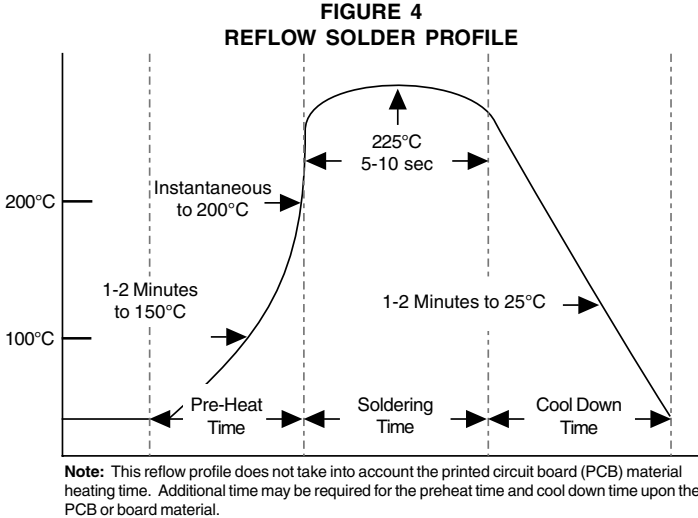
FIGURE 4
REFLOW SOLDER PROFILE

225°C
5-10 sec

200°C

Instantaneous
to 200°C

1-2 Minutes
to 150°C

1-2 Minutes to 25°C

100°C

Pre-Heat
Time

Soldering
Timing

Cool Down
Time

**Note:** This reflow profile does not take into account the printed circuit board (PCB) material heating time. Additional time may be required for the preheat time and cool down time upon the PCB or board material.